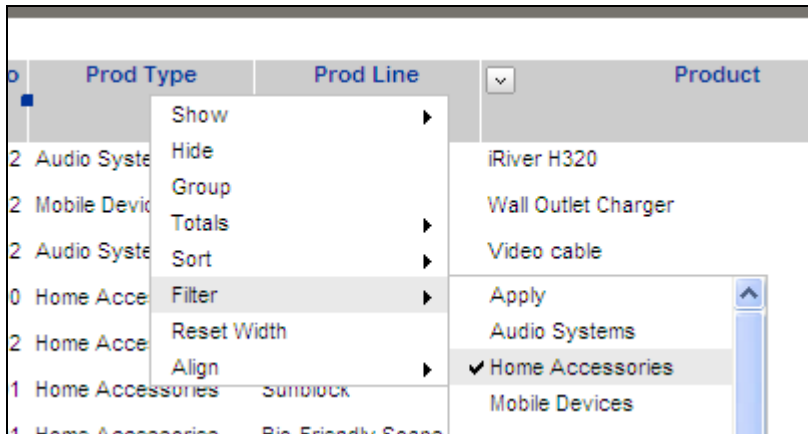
o Prod Type Prod Line Product

2 Audio Syste
2 Mobile Devic
2 Audio Syste
0 Home Acce
2 Home Acce
1 Home Accessories Sunblock
1 Home Accessories Bio-Friendly Soaps

Show
Hide
Group
Totals
Sort
Filter
Reset Width
Align

iRiver H320
Wall Outlet Charger
Video cable

Apply
Audio Systems
✔ Home Accessories
Mobile Devices